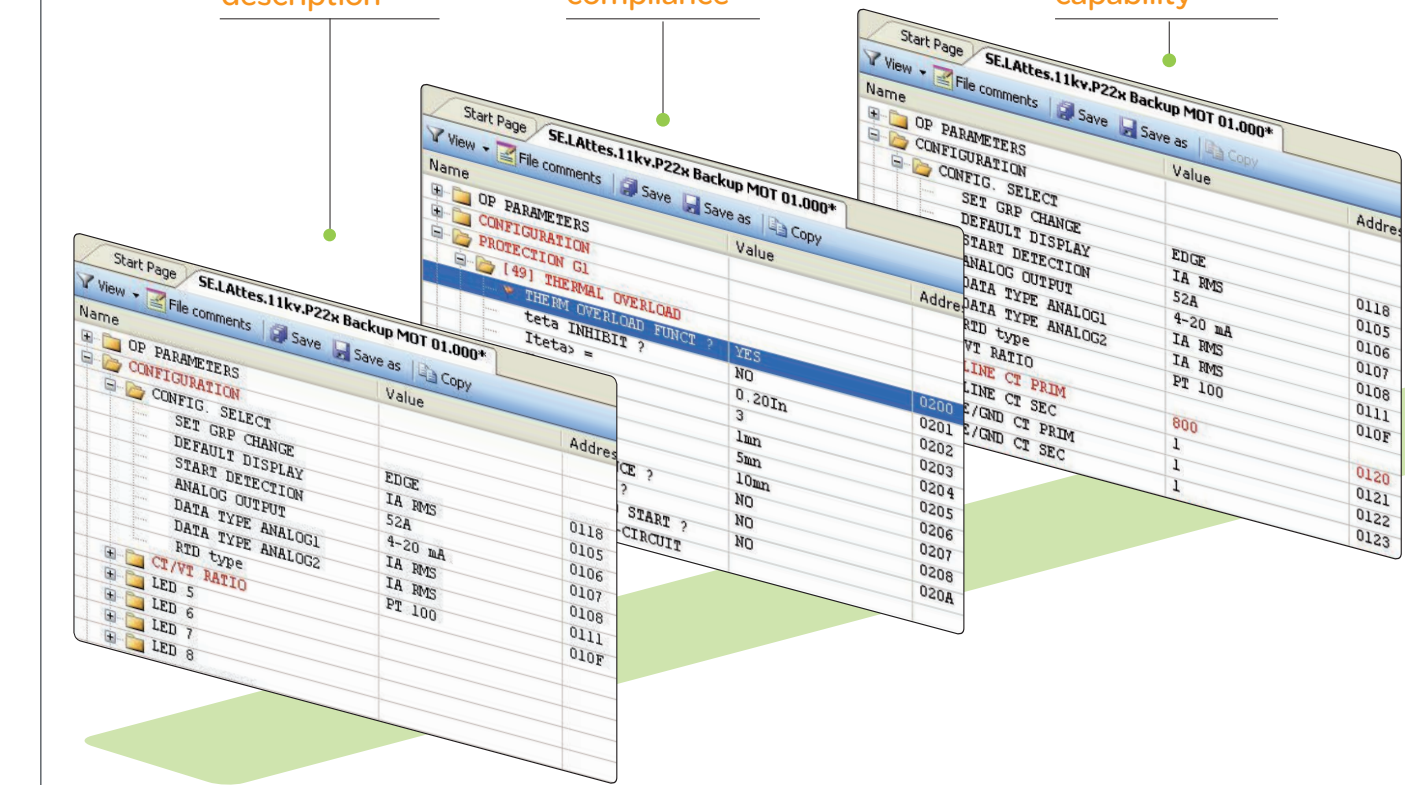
description

compliance

capability

Start Page
SE.LAttes.11kv.P22x Backup MOT 01.000*
View
File comments
Save
Save as
Copy
Name
Value
Address
OP PARAMETERS
CONFIGURATION
CONFIG. SELECT
SET GRP CHANGE
DEFAULT DISPLAY
START DETECTION
ANALOG OUTPUT
DATA TYPE ANALOG1
DATA TYPE ANALOG2
RTD type
VT RATIO
LINE CT PRIM
LINE CT SEC
E/GND CT PRIM
E/GND CT SEC

| Value | Address |
|---|---|
| EDGE | 0118 |
| IA RMS | 0105 |
| 52A | 0106 |
| 4-20 mA | 0107 |
| IA RMS | 0108 |
| IA RMS | 0111 |
| PT 100 | 010F |
| 800 | 0120 |
| 1 | 0121 |
| 1 | 0122 |
| 1 | 0123 |

Start Page
SE.LAttes.11kv.P22x Backup MOT 01.000*
View
File comments
Save
Save as
Copy
Name
Value
Address
OP PARAMETERS
CONFIGURATION
PROTECTION G1
[49] THERMAL OVERLOAD
THERM OVERLOAD FUNCT ?
teta INHIBIT ?
Iteta> =
CE ?
?
START ?
-CIRCUIT

| Value | Address |
|---|---|
| YES | 0200 |
| NO | 0201 |
| 0.20In | 0202 |
| 3 | 0203 |
| 1mn | 0204 |
| 5mn | 0205 |
| 10mn | 0206 |
| NO | 0207 |
| NO | 0208 |
| NO | 020A |

Start Page
SE.LAttes.11kv.P22x Backup MOT 01.000*
View
File comments
Save
Save as
Copy
Name
Value
Address
OP PARAMETERS
CONFIGURATION
CONFIG. SELECT
SET GRP CHANGE
DEFAULT DISPLAY
START DETECTION
ANALOG OUTPUT
DATA TYPE ANALOG1
DATA TYPE ANALOG2
RTD type
CT/VT RATIO
LED 5
LED 6
LED 7
LED 8

| Value | Address |
|---|---|
| EDGE | 0118 |
| IA RMS | 0105 |
| 52A | 0106 |
| 4-20 mA | 0107 |
| IA RMS | 0108 |
| IA RMS | 0111 |
| PT 100 | 010F |